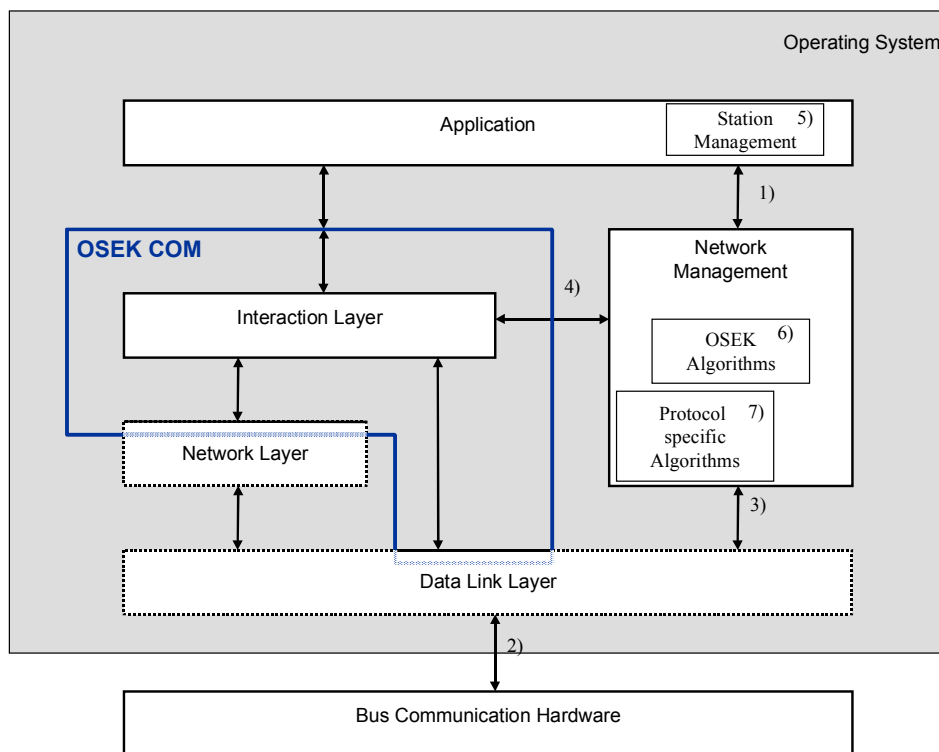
Operating System

Application

Station Management 5)

1)

OSEK COM

Network Management

4)

Interaction Layer

OSEK Algorithms 6)

Protocol specific Algorithms 7)

Network Layer

3)

Data Link Layer

2)

Bus Communication Hardware